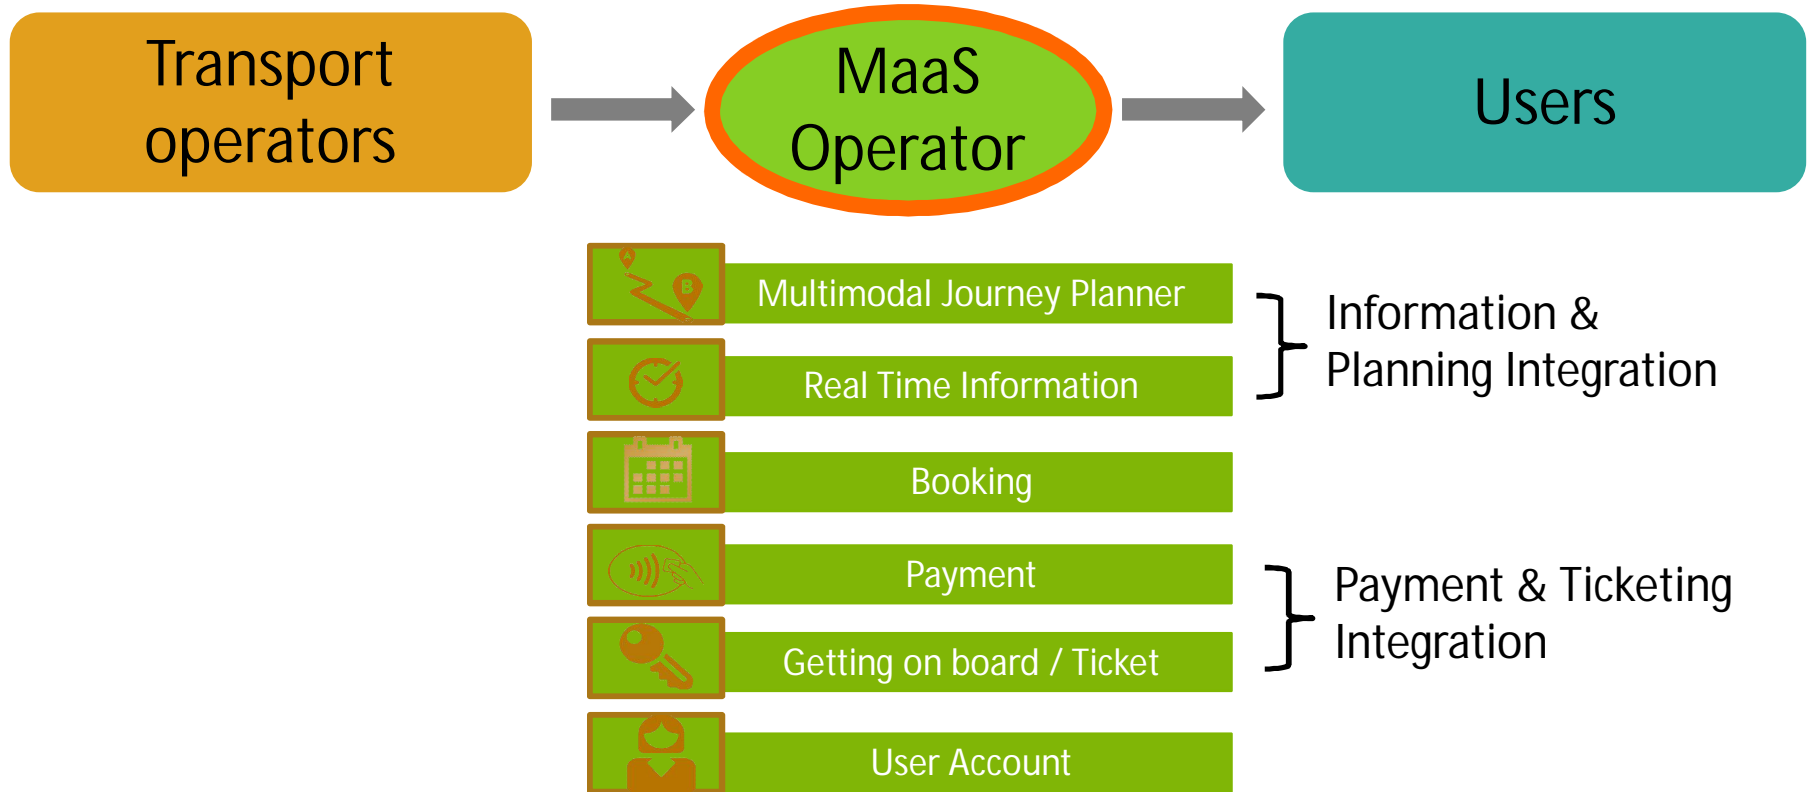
Transport operators

MaaS Operator

Users

A
B

Multimodal Journey Planner

Real Time Information

Information & Planning Integration

Booking

Payment

Getting on board / Ticket

Payment & Ticketing Integration

User Account